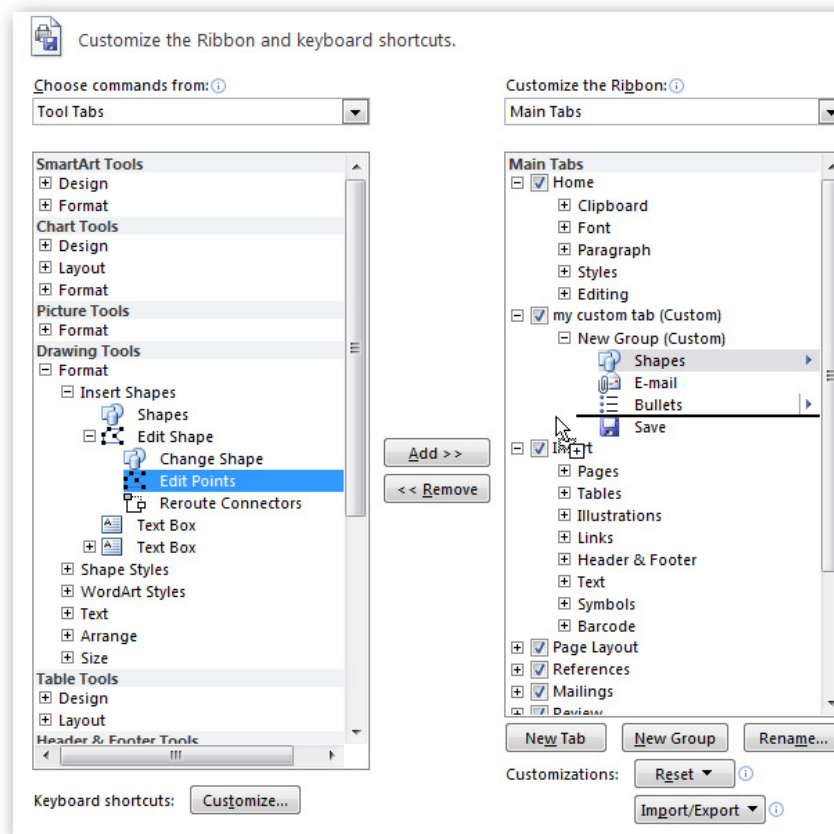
Customize the Ribbon and keyboard shortcuts.

Choose commands from:
Tool Tabs

SmartArt Tools
Design
Format
Chart Tools
Design
Layout
Format
Picture Tools
Format
Drawing Tools
Format
Insert Shapes
Shapes
Edit Shape
Change Shape
Edit Points
Reroute Connectors
Text Box
Text Box
Shape Styles
WordArt Styles
Text
Arrange
Size
Table Tools
Design
Layout
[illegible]

Keyboard shortcuts: Customize...

Add >>
<< Remove

Customize the Ribbon:
Main Tabs

Main Tabs
Home
Clipboard
Font
Paragraph
Styles
Editing
my custom tab (Custom)
New Group (Custom)
Shapes
E-mail
Bullets
Save
I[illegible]t
Pages
Tables
Illustrations
Links
Header & Footer
Text
Symbols
Barcode
Page Layout
References
Mailings
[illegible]

New Tab
New Group
Rename...
Customizations: Reset
Import/Export